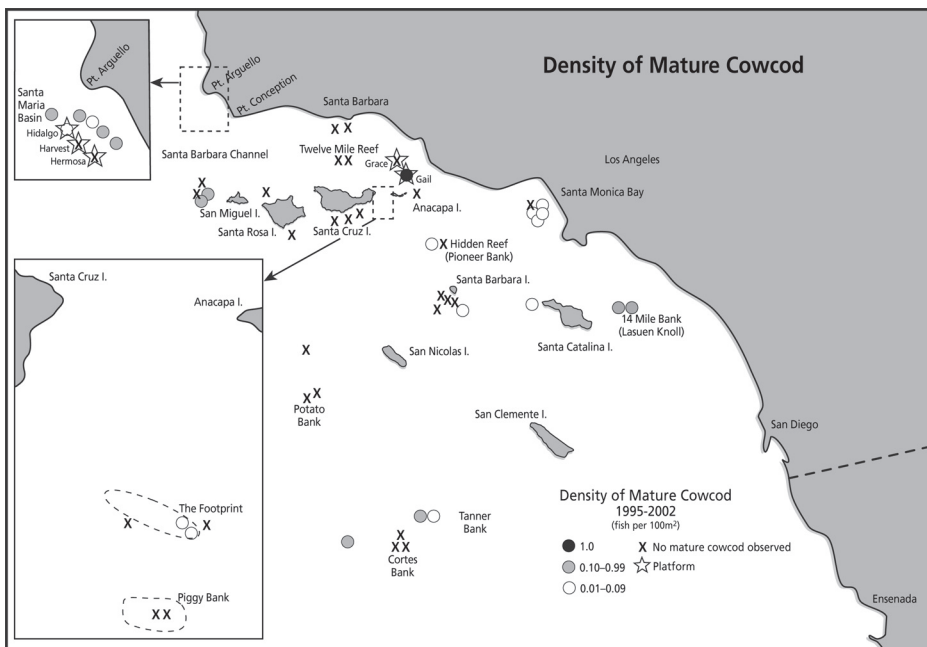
Density of Mature Cowcod

Pt. Arguello

Santa Maria Basin
Hidalgo
Harvest
Hermosa

Pt. Arguello
Pt. Conception
Santa Barbara
Santa Barbara Channel
Twelve Mile Reef
XX
XX
Grace
Gail
Los Angeles
Santa Monica Bay
X
San Miguel I.
Santa Rosa I.
Santa Cruz I.
Anacapa I.
X Hidden Reef (Pioneer Bank)
Santa Barbara I.
14 Mile Bank (Lasuen Knoll)
Santa Catalina I.
San Nicolas I.
X
XX
Potato Bank
San Clemente I.
San Diego

Santa Cruz I.
Anacapa I.
X
The Footprint
X
Piggy Bank
XX

Tanner Bank
X
XX
Cortes Bank

Density of Mature Cowcod
1995-2002
(fish per 100m²)
1.0
0.10–0.99
0.01–0.09
X No mature cowcod observed
Platform

Ensenada